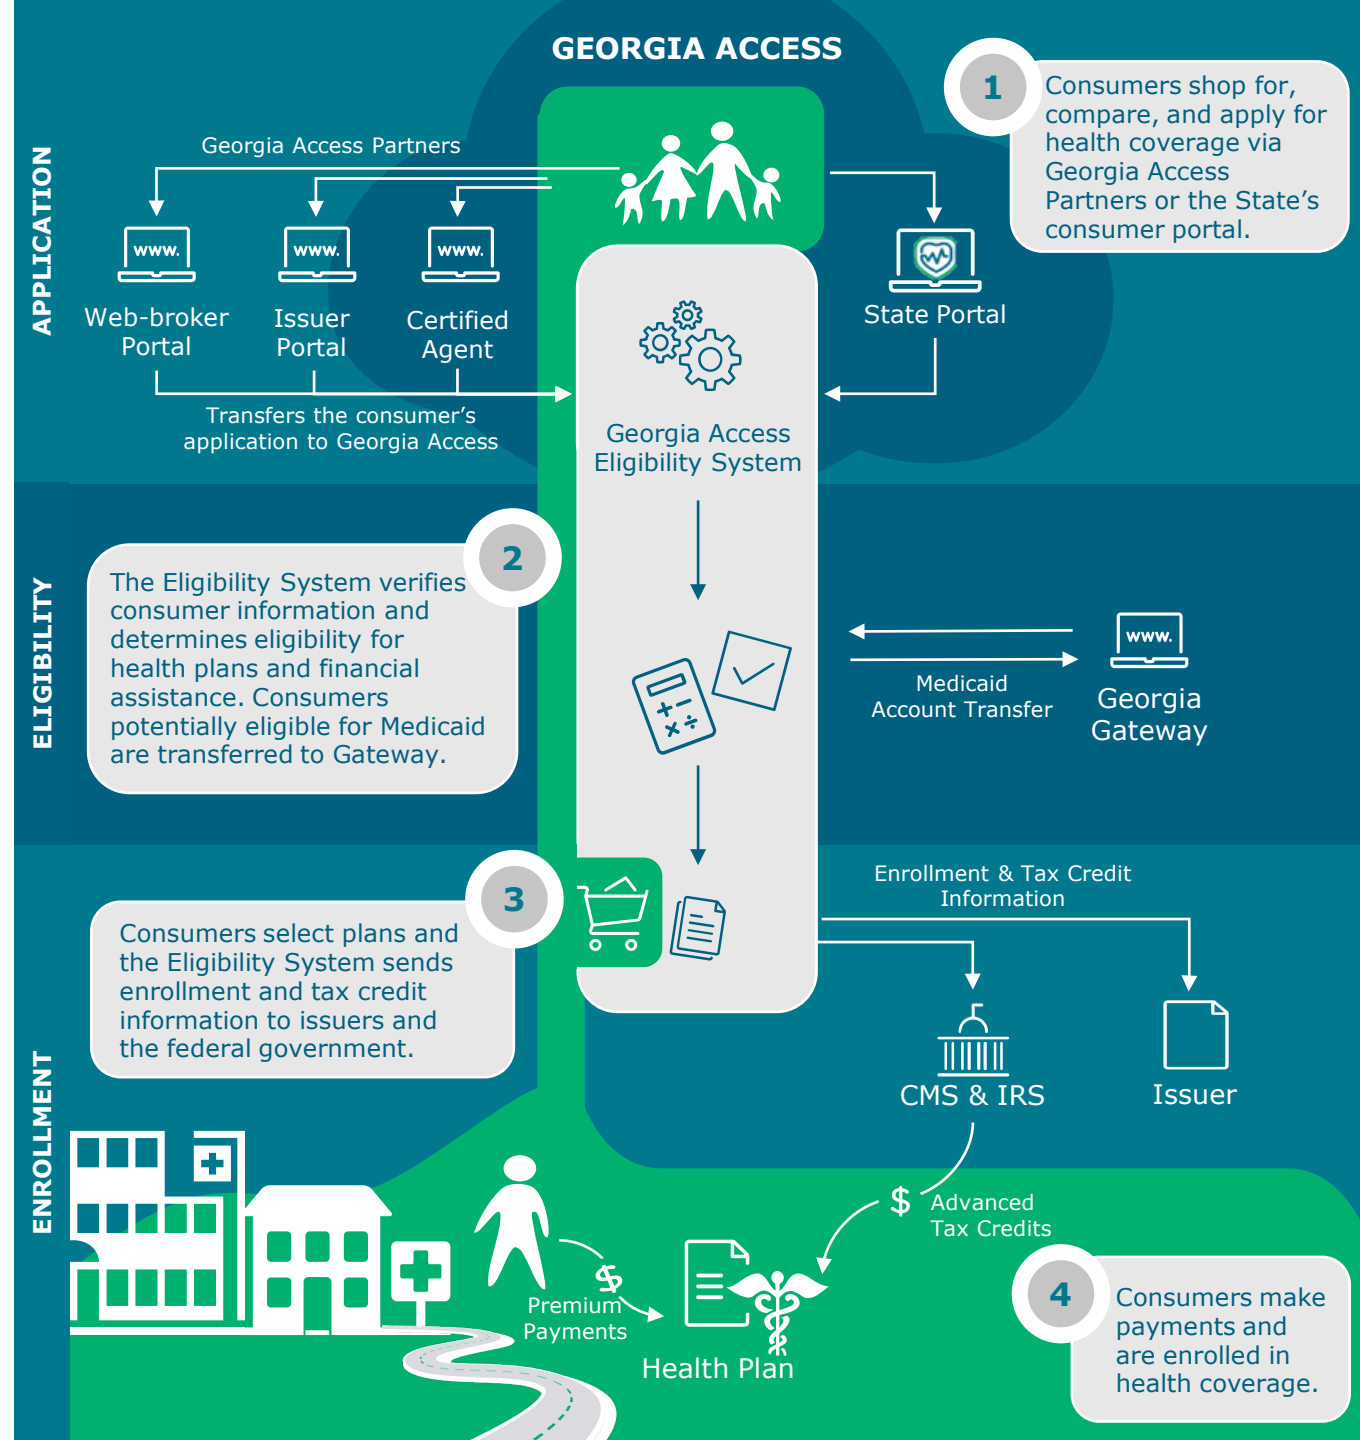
GEORGIA ACCESS

APPLICATION

Georgia Access Partners

www.
Web-broker Portal

www.
Issuer Portal

www.
Certified Agent

Transfers the consumer's application to Georgia Access

State Portal

1

Consumers shop for, compare, and apply for health coverage via Georgia Access Partners or the State's consumer portal.

Georgia Access Eligibility System

ELIGIBILITY

2

The Eligibility System verifies consumer information and determines eligibility for health plans and financial assistance. Consumers potentially eligible for Medicaid are transferred to Gateway.

Medicaid Account Transfer

www.
Georgia Gateway

ENROLLMENT

3

Consumers select plans and the Eligibility System sends enrollment and tax credit information to issuers and the federal government.

Enrollment & Tax Credit Information

CMS & IRS

Issuer

$ Advanced Tax Credits

Premium Payments

Health Plan

4

Consumers make payments and are enrolled in health coverage.